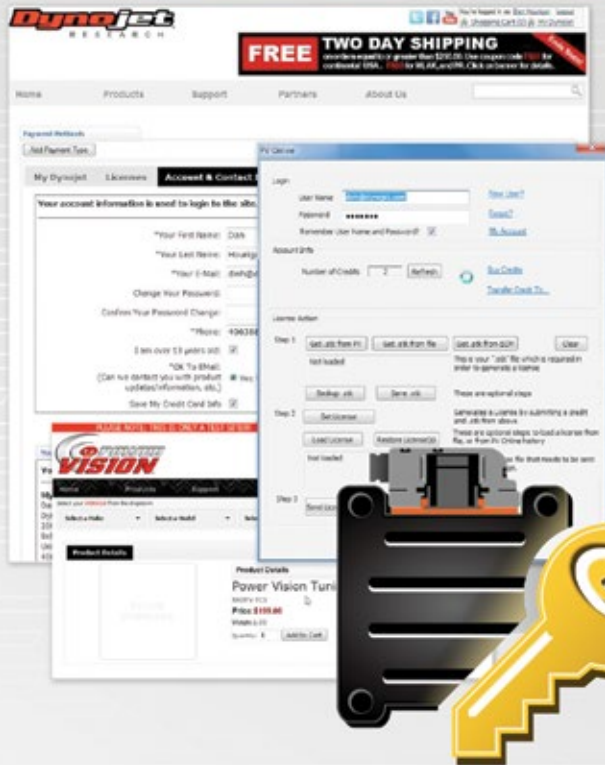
Dynojet
RESEARCH

You're logged in as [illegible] | Shopping Cart (0) | My Dynojet

FREE TWO DAY SHIPPING
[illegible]

Home Products Support Partners About Us

Payment Methods
Add Payment Type

My Dynojet Licenses Account & Contact I

Your account information is used to login to the site.

*Your First Name: Dish
*Your Last Name: Hoeksgt
*Your E-Mail: dwh@d
Change Your Password:
Confirm Your Password Change:
*Phone: 406366
I am over 13 years old:
*OK To EMail: (Can we contact you with product updates/information, etc.)
Save My Credit Card Info:

PV Online

Login
User Name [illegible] New User?
Password ●●●●●●●● Forgot?
Remember User Name and Password? My Account

Account Info
Number of Credits 2 Refresh Buy Credits
Transfer Credit To...

License Action
Step 1 Get .stk from PV Get .stk from file Get .stk from SD? Clear
Not loaded This is your ".stk" file which is required in order to generate a license
Backup .stk Save .stk These are optional steps
Step 2 Get License Generate a license by submitting a credit and .stk from above
Load License Restore License(s) These are optional steps to load a license from file, or from PV Online history
Not loaded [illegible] file that needs to be sent
Step 3 Send Lic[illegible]

PLEASE NOTE: THIS IS ONLY A TEST SITE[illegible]

POWER VISION

Home Products Support

Select your vehicle from the dropdown
Select a Make Select a Model

Product Details

Product Details
Power Vision Tuni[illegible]
Price $399.00
Add to Cart